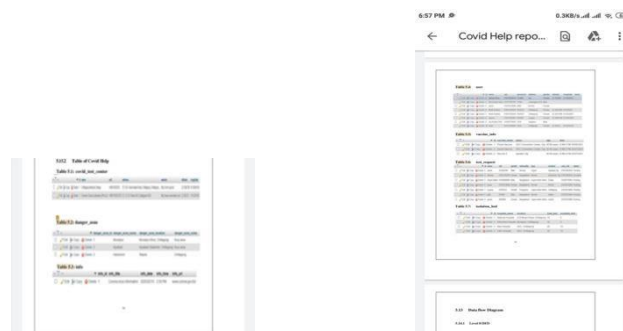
5.0.2 Table of Covid Help

Table 5.1: covid_test_center

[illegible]

Table 5.2: danger_zone

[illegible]

Table 5.3: info

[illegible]

6:57 PM

0.3KB/s

Covid Help repo...

Table 5.4 user

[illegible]

Table 5.5 vaccine_info

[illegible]

Table 5.6 test_request

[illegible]

Table 5.7 isolation_bed

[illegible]

5.3 Data flow Diagram

5.3.1 Level 0 DFD